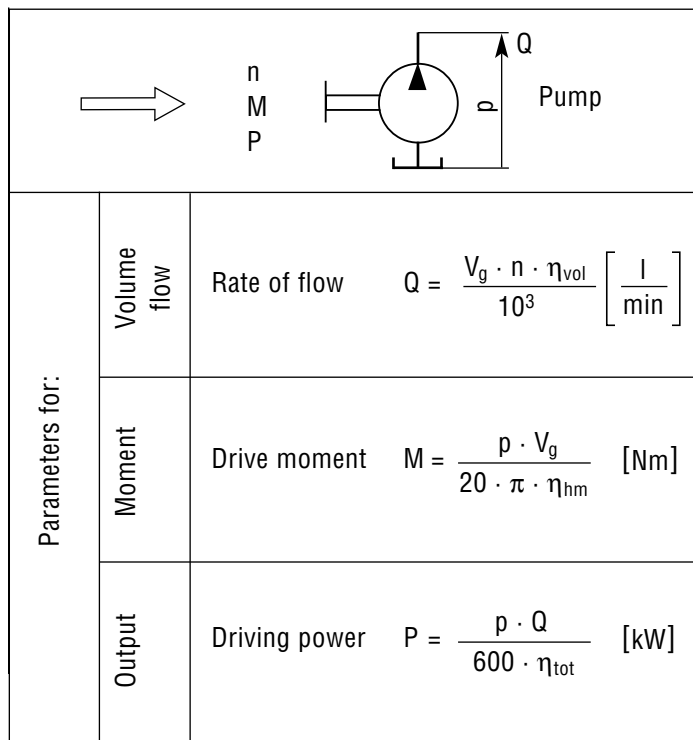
n
M
P

Q
p
Pump

| Parameters for: | Volume flow | Rate of flow $Q = \frac{V_g \cdot n \cdot \eta_{vol}}{10^3} \left[\frac{l}{min}\right]$ |
|---|---|---|
| | Moment | Drive moment $M = \frac{p \cdot V_g}{20 \cdot \pi \cdot \eta_{hm}}$ [Nm] |
| | Output | Driving power $P = \frac{p \cdot Q}{600 \cdot \eta_{tot}}$ [kW] |